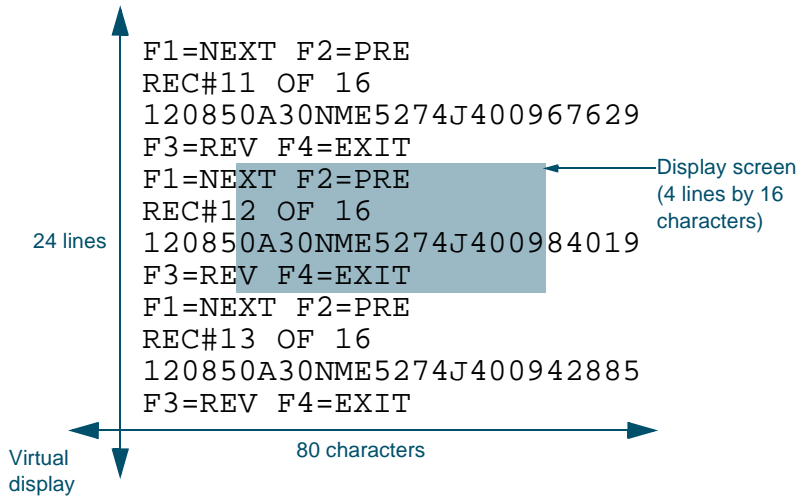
F1=NEXT F2=PRE
REC#11 OF 16
120850A30NME5274J400967629
F3=REV F4=EXIT
F1=NEXT F2=PRE
REC#12 OF 16
120850A30NME5274J400984019
F3=REV F4=EXIT
F1=NEXT F2=PRE
REC#13 OF 16
120850A30NME5274J400942885
F3=REV F4=EXIT

Display screen (4 lines by 16 characters)

24 lines

80 characters

Virtual display